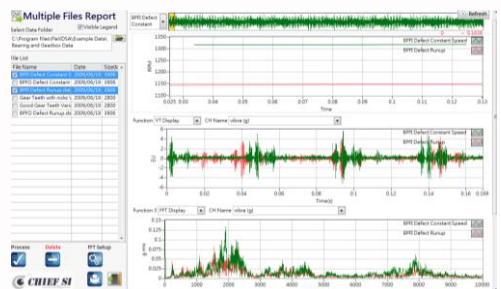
Multiple Files Report

Visible Legend

Select Data Folder

C:\Program Files\FlexDSA\Example Data\Bearing and Gearbox Data

File List

| File Name | Date | Speed |
|---|---|---|
| BPFO Defect Constant S | 2009/06/18 | 1800 |
| BPFO Defect Constant S | 2009/06/18 | 1800 |
| BPFO Defect Runup (de | 2009/06/18 | 1800 |
| Gear Teeth with nicks ( | 2009/06/18 | 2800 |
| Good Gear Teeth Vari | 2009/06/18 | 2800 |
| BPFO Defect Runup (de | 2009/06/18 | 1800 |

Process

Delete

FFT Setup

CHIEF SI

BPFO Defect Constant

Refresh

BPFO Defect Constant Speed

BPFO Defect Runup

RPM

1400
1300
1200
1100

0.025 0.03 0.04 0.05 0.06 0.07 0.08 0.09 0.1 0.11 0.12 0.13

Time

Function YT Display

CH Name vibra (g)

BPFO Defect Constant Speed

BPFO Defect Runup

Time(s)

Function F: FFT Display

CH Name vibra (g)

BPFO Defect Constant Speed

BPFO Defect Runup

0.25
0.2
0.15
0.1
0.05
0

0 1000 2000 3000 4000 5000 6000 7000 8000 9000 10000